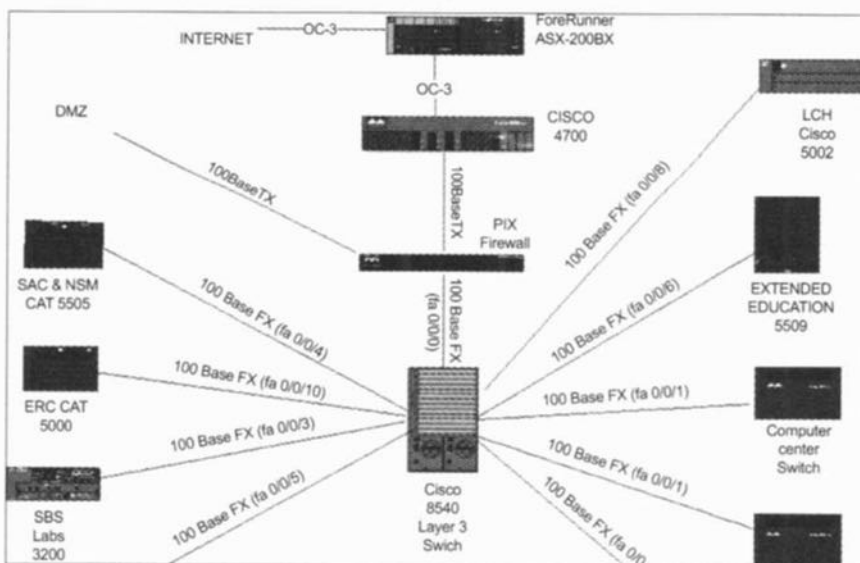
INTERNET
OC-3
ForeRunner ASX-200BX
OC-3
CISCO 4700
DMZ
100BaseTX
100BaseTX
PIX Firewall
LCH Cisco 5002
100 Base FX (fa 0/0/8)
EXTENDED EDUCATION 5509
100 Base FX (fa 0/0/6)
SAC & NSM CAT 5505
100 Base FX (fa 0/0/4)
100 Base FX (fa 0/0/0)
ERC CAT 5000
100 Base FX (fa 0/0/10)
100 Base FX (fa 0/0/1)
Computer center Switch
100 Base FX (fa 0/0/3)
100 Base FX (fa 0/0/1)
SBS Labs 3200
100 Base FX (fa 0/0/5)
Cisco 8540 Layer 3 Swich
100 Base FX (fa 0/0